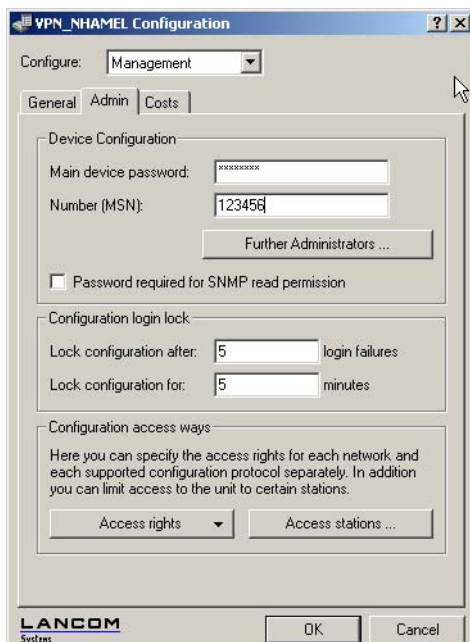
VPN_NHAMEL Configuration

? X

Configure: Management

General | Admin | Costs

Device Configuration

Main device password: ********

Number (MSN): 123456

Further Administrators ...

Password required for SNMP read permission

Configuration login lock

Lock configuration after: 5 login failures

Lock configuration for: 5 minutes

Configuration access ways

Here you can specify the access rights for each network and each supported configuration protocol separately. In addition you can limit access to the unit to certain stations.

Access rights

Access stations ...

LANCOM
Systems

OK

Cancel